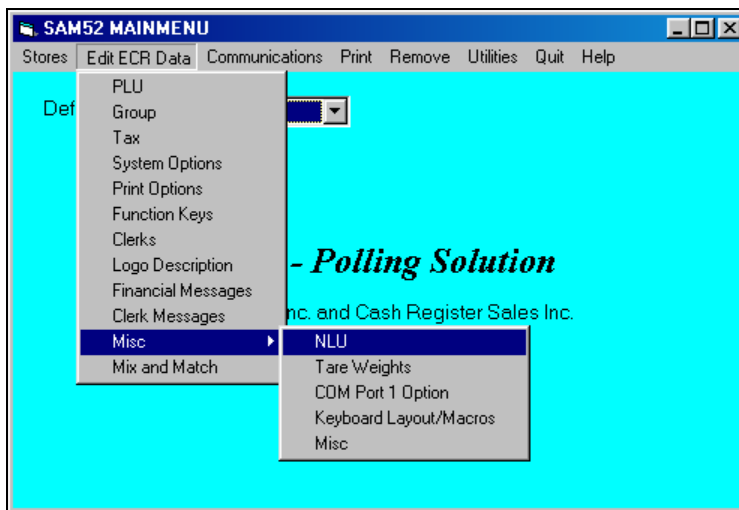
SAM52 MAINMENU

Stores Edit ECR Data Communications Print Remove Utilities Quit Help

PLU
Group
Tax
System Options
Print Options
Function Keys
Clerks
Logo Description
Financial Messages
Clerk Messages
Misc
Mix and Match

NLU
Tare Weights
COM Port 1 Option
Keyboard Layout/Macros
Misc

Def

- Polling Solution

nc. and Cash Register Sales Inc.